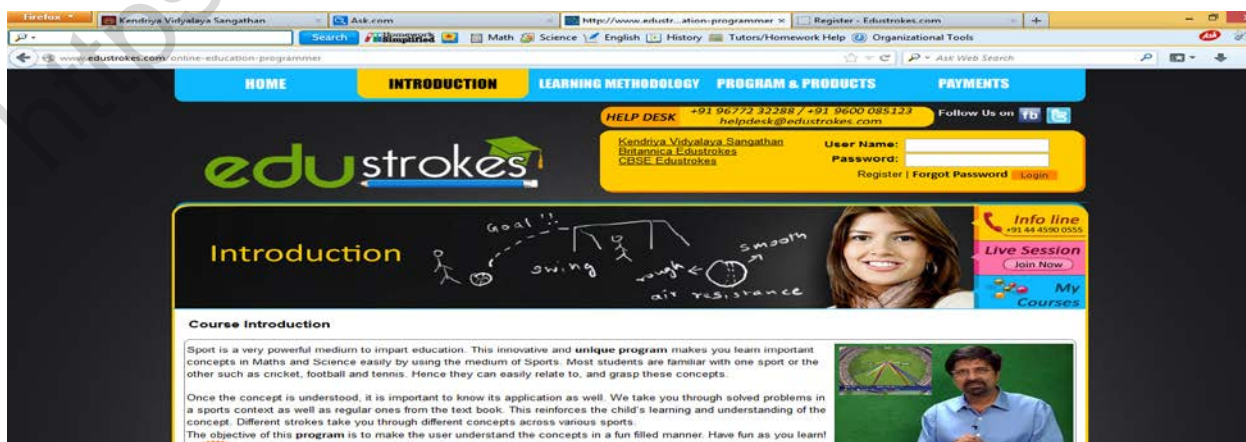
Firefox
Kendriya Vidyalaya Sangathan
Ask.com
http://www.edustr...ation-programmer ×
Register - Edustrokes.com
+
Search
Homework Simplified
Math
Science
English
History
Tutors/Homework Help
Organizational Tools
www.edustrokes.com/online-education-programmer
Ask Web Search

HOME
INTRODUCTION
LEARNING METHODOLOGY
PROGRAM & PRODUCTS
PAYMENTS

HELP DESK +91 96772 32288 / +91 9600 085123 helpdesk@edustrokes.com
Follow Us on

Kendriya Vidyalaya Sangathan
Britannica Edustrokes
CBSE Edustrokes
User Name:
Password:
Register | Forgot Password Login

edustrokes

Introduction
Goal
swing
smooth
rough
air resistance

Info line +91 44 4590 0555
Live Session
Join Now
My Courses

Course Introduction

Sport is a very powerful medium to impart education. This innovative and unique program makes you learn important concepts in Maths and Science easily by using the medium of Sports. Most students are familiar with one sport or the other such as cricket, football and tennis. Hence they can easily relate to, and grasp these concepts.

Once the concept is understood, it is important to know its application as well. We take you through solved problems in a sports context as well as regular ones from the text book. This reinforces the child's learning and understanding of the concept. Different strokes take you through different concepts across various sports.
The objective of this program is to make the user understand the concepts in a fun filled manner. Have fun as you learn!